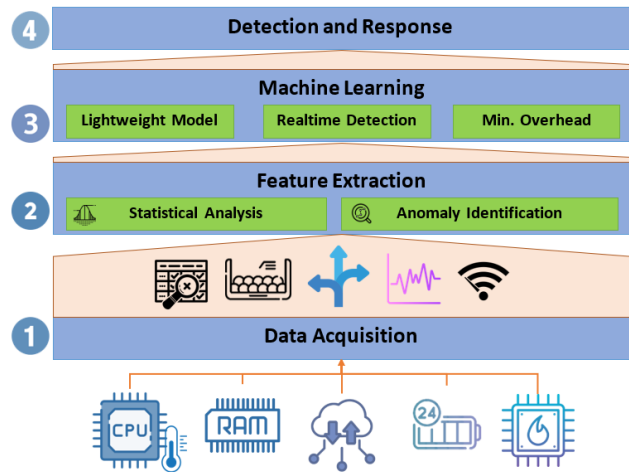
4 Detection and Response

Machine Learning

3 Lightweight Model | Realtime Detection | Min. Overhead

Feature Extraction

2 Statistical Analysis | Anomaly Identification

1 Data Acquisition

CPU

RAM

24